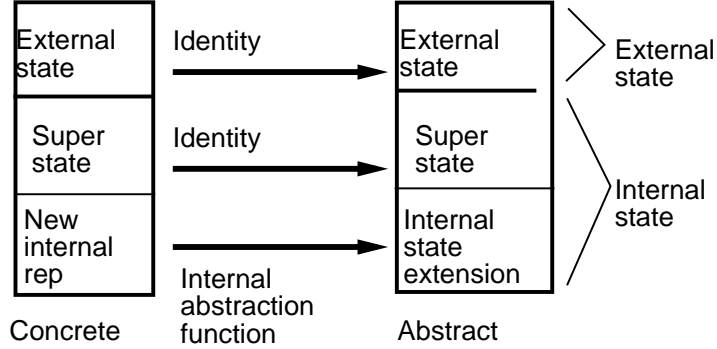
External state

Super state

New internal rep

Concrete

Identity

Identity

Internal abstraction function

External state

Super state

Internal state extension

Abstract

External state

Internal state